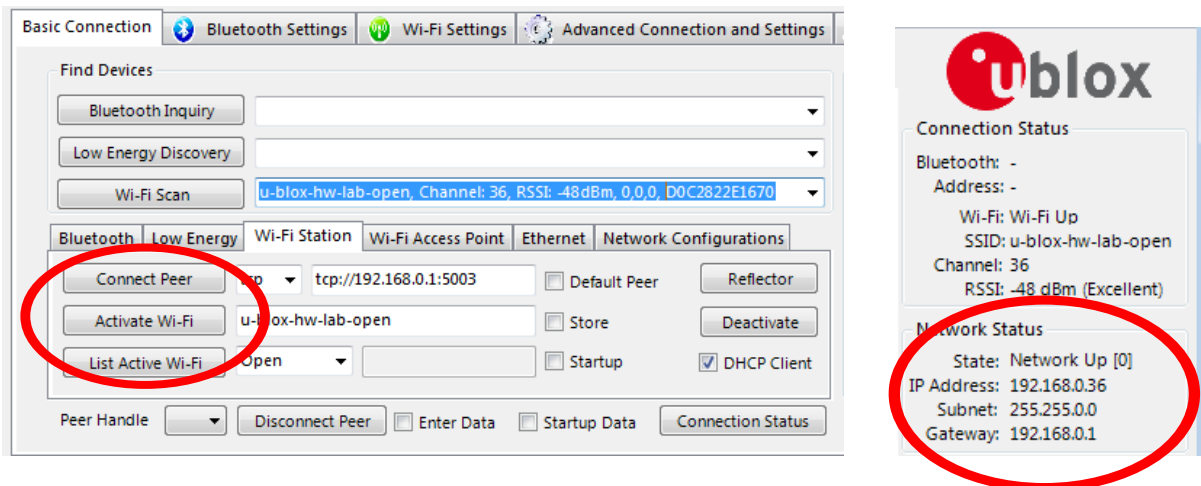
Basic Connection | Bluetooth Settings | Wi-Fi Settings | Advanced Connection and Settings

Find Devices

Bluetooth Inquiry

Low Energy Discovery

Wi-Fi Scan | u-blox-hw-lab-open, Channel: 36, RSSI: -48dBm, 0,0,0, D0C2822E1670

Bluetooth | Low Energy | Wi-Fi Station | Wi-Fi Access Point | Ethernet | Network Configurations

Connect Peer | tcp | tcp://192.168.0.1:5003 | Default Peer | Reflector

Activate Wi-Fi | u-blox-hw-lab-open | Store | Deactivate

List Active Wi-Fi | Open | Startup | DHCP Client

Peer Handle | Disconnect Peer | Enter Data | Startup Data | Connection Status

ublox

Connection Status

Bluetooth: -
Address: -
Wi-Fi: Wi-Fi Up
SSID: u-blox-hw-lab-open
Channel: 36
RSSI: -48 dBm (Excellent)

Network Status

State: Network Up [0]
IP Address: 192.168.0.36
Subnet: 255.255.0.0
Gateway: 192.168.0.1